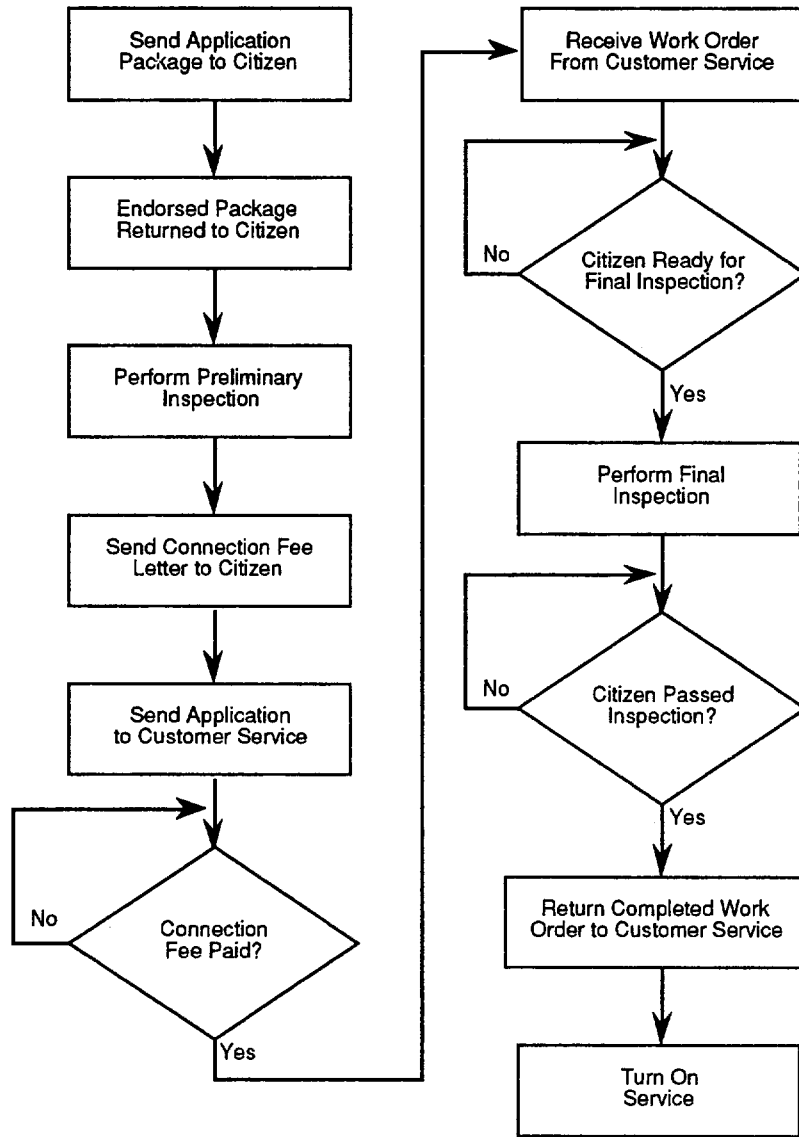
Send Application Package to Citizen

Endorsed Package Returned to Citizen

Perform Preliminary Inspection

Send Connection Fee Letter to Citizen

Send Application to Customer Service

No

Connection Fee Paid?

Yes

Receive Work Order From Customer Service

No

Citizen Ready for Final Inspection?

Yes

Perform Final Inspection

No

Citizen Passed Inspection?

Yes

Return Completed Work Order to Customer Service

Turn On Service